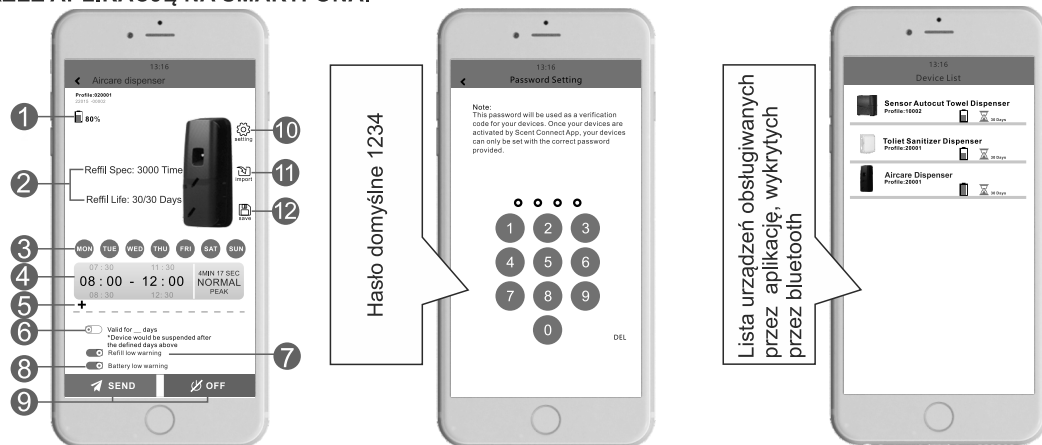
ZEZ APLIKACJĘ NA SMARTFONA:

13:16
Aircare dispenser
Profile:020001
22018 · 00802
1
80%
10
setting
2
Refill Spec: 3000 Time
11
import
Refill Life: 30/30 Days
12
save
3
MON TUE WED THU FRI SAT SUN
4
07 : 30 11 : 30
08 : 00 - 12 : 00
08 : 30 12 : 30
4MIN 17 SEC
NORMAL
PEAK
5
+
6
Valid for __ days
*Device would be suspended after the defined days above
7
Refill low warning
8
Battery low warning
9
SEND
OFF

Hasło domyślne 1234

13:16
Password Setting
Note:
This password will be used as a verification code for your devices. Once your devices are activated by Scent Connect App, your devices can only be set with the correct password provided.
1 2 3
4 5 6
7 8 9
0
DEL

Lista urządzeń obsługiwanych przez aplikację, wykrytych przez bluetooth

13:16
Device List
Sensor Autocut Towel Dispenser
Profile:10002
30 Days
Toliet Sanitizer Dispenser
Profile:20001
30 Days
Aircare Dispenser
Profile:20001
30 Days